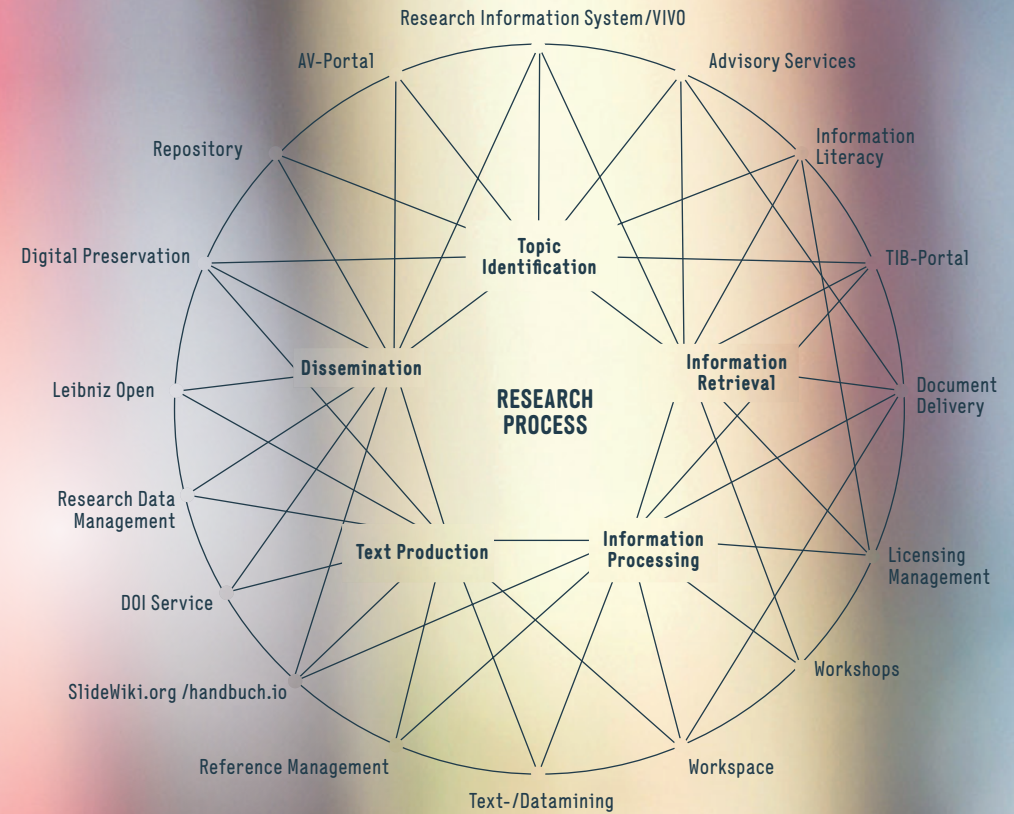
Research Information System/VIVO

AV-Portal

Advisory Services

Repository

Information Literacy

Digital Preservation

TIB-Portal

Topic Identification

Dissemination

Information Retrieval

Leibniz Open

RESEARCH PROCESS

Document Delivery

Research Data Management

Text Production

Information Processing

Licensing Management

DOI Service

Workshops

SlideWiki.org /handbuch.io

Reference Management

Workspace

Text-/Datamining